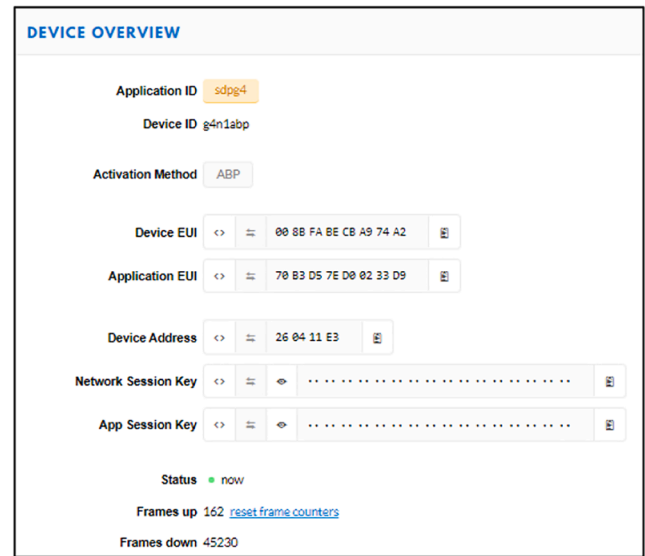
DEVICE OVERVIEW

Application ID sdpg4

Device ID g4n1abp

Activation Method ABP

Device EUI <> ≒ 00 8B FA BE CB A9 74 A2

Application EUI <> ≒ 70 B3 D5 7E D0 02 33 D9

Device Address <> ≒ 26 04 11 E3

Network Session Key <> ≒ •••••••••••••••••••••••••••••••••

App Session Key <> ≒ •••••••••••••••••••••••••••••••••

Status • now

Frames up 162 reset frame counters

Frames down 45230